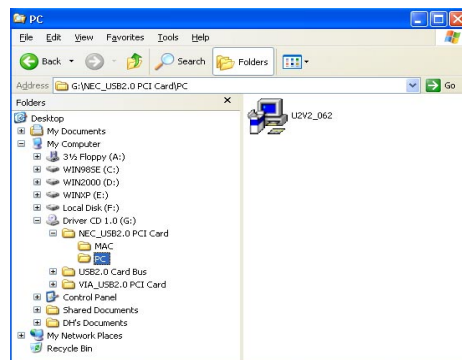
PC

File Edit View Favorites Tools Help

Back Search Folders

Address G:\NEC_USB2.0 PCI Card\PC

Go

Folders

Desktop
My Documents
My Computer
3½ Floppy (A:)
WIN98SE (C:)
WIN2000 (D:)
WINXP (E:)
Local Disk (F:)
Driver CD 1.0 (G:)
NEC_USB2.0 PCI Card
MAC
PC
USB2.0 Card Bus
VIA_USB2.0 PCI Card
Control Panel
Shared Documents
DH's Documents
My Network Places
Recycle Bin

U2V2_062